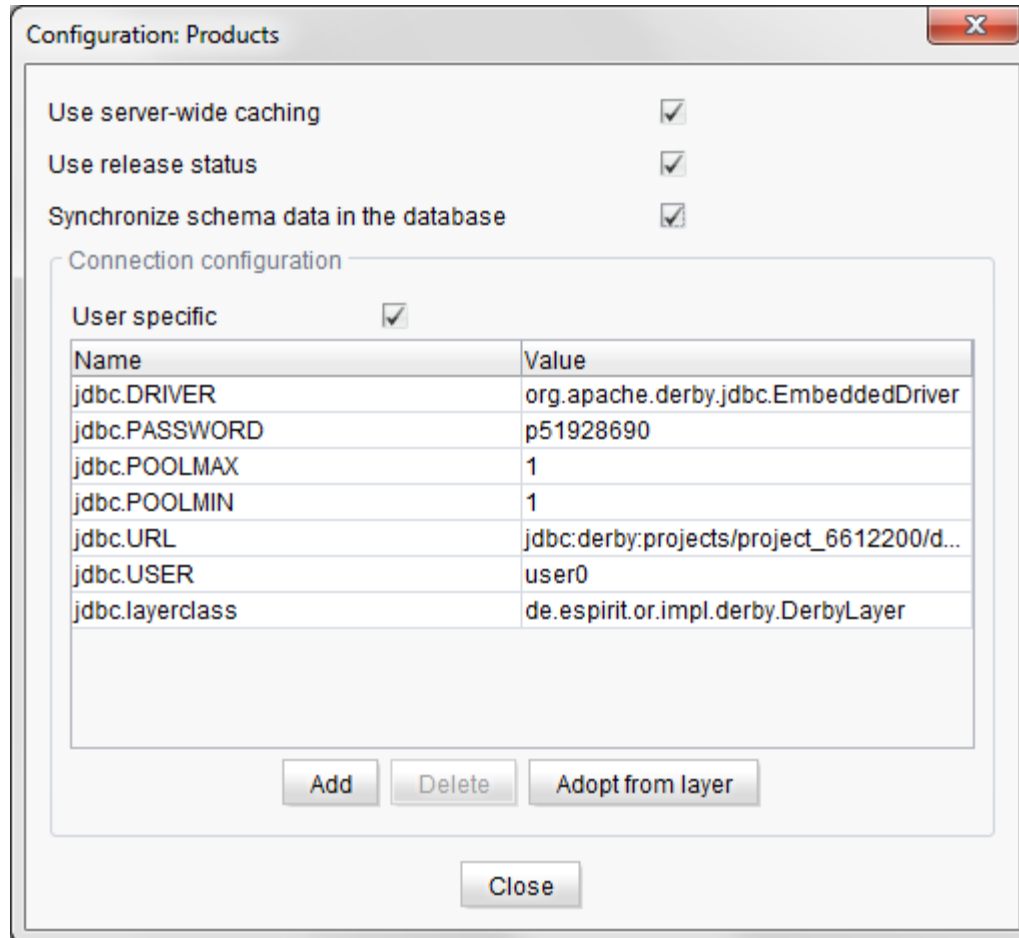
Configuration: Products

Use server-wide caching

Use release status

Synchronize schema data in the database

Connection configuration

User specific

| Name | Value |
|---|---|
| jdbc.DRIVER | org.apache.derby.jdbc.EmbeddedDriver |
| jdbc.PASSWORD | p51928690 |
| jdbc.POOLMAX | 1 |
| jdbc.POOLMIN | 1 |
| jdbc.URL | jdbc:derby:projects/project_6612200/d... |
| jdbc.USER | user0 |
| jdbc.layerclass | de.espirit.or.impl.derby.DerbyLayer |

Add Delete Adopt from layer

Close